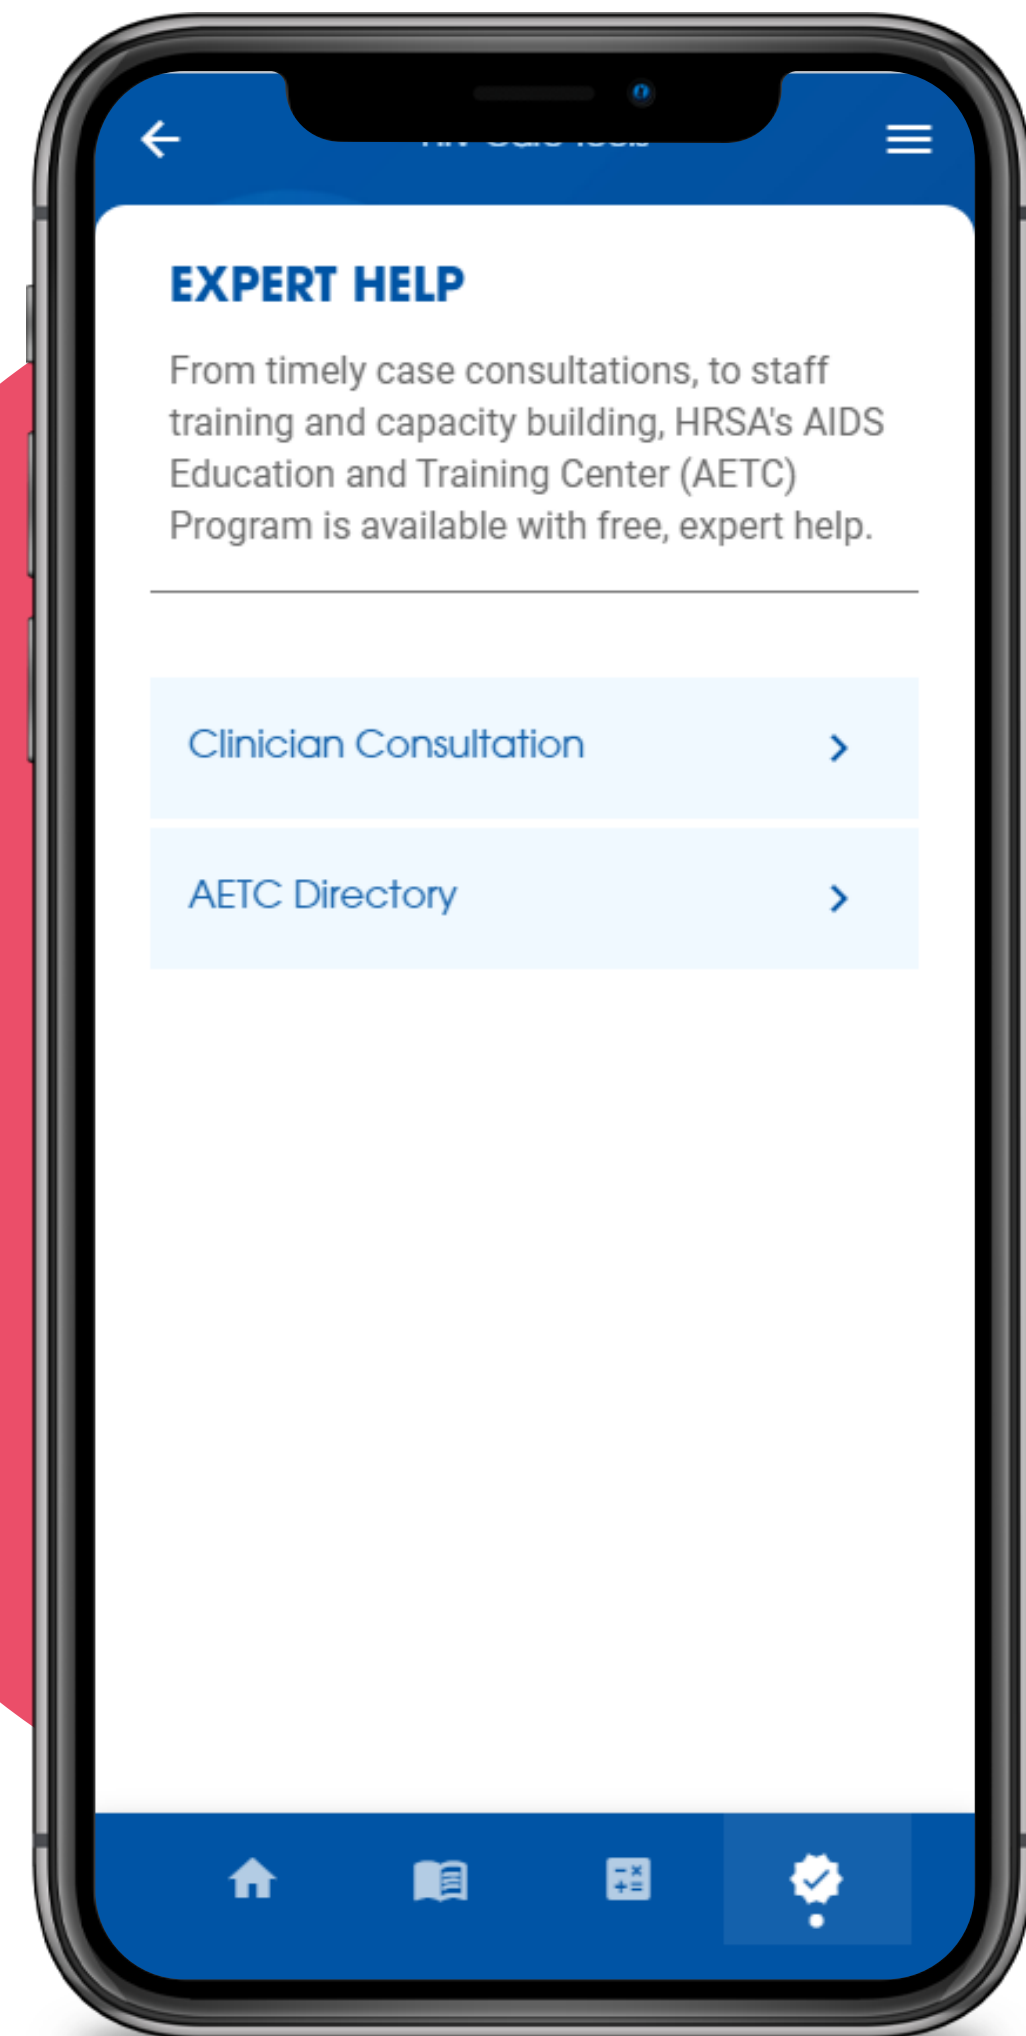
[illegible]

EXPERT HELP

From timely case consultations, to staff training and capacity building, HRSA's AIDS Education and Training Center (AETC) Program is available with free, expert help.

Clinician Consultation

AETC Directory